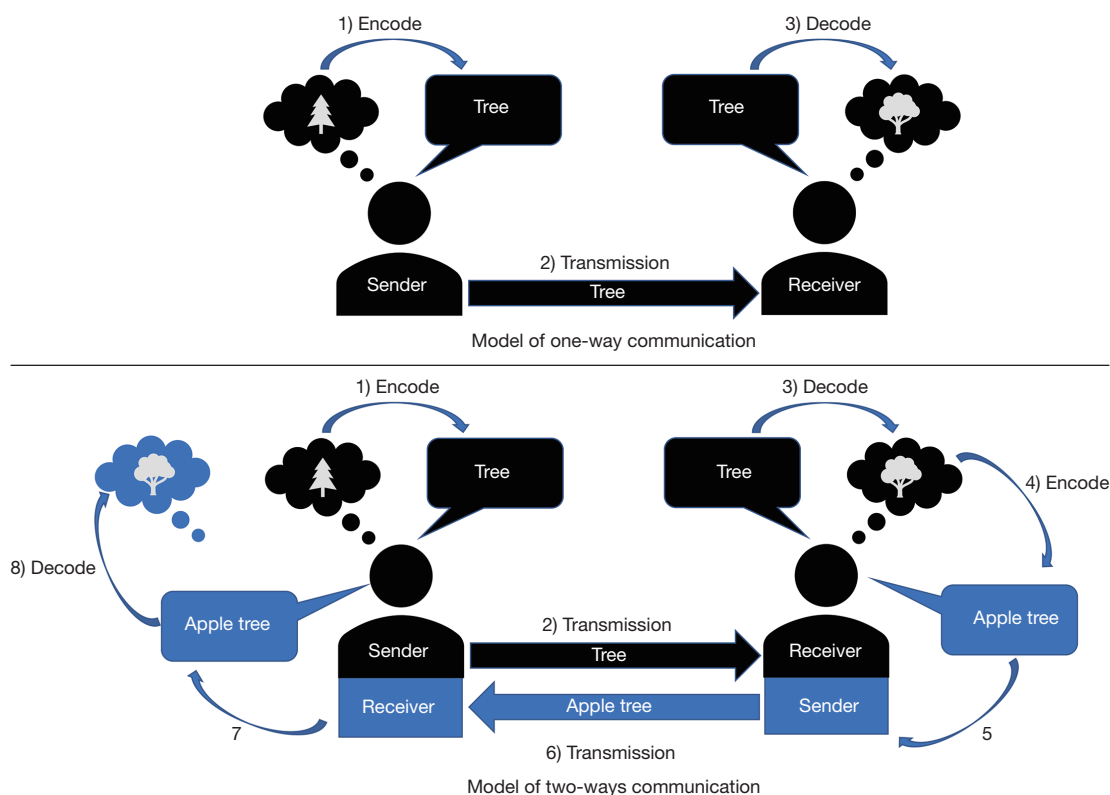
1) Encode

Tree

3) Decode

Tree

Sender

2) Transmission

Tree

Receiver

Model of one-way communication

1) Encode

Tree

3) Decode

Tree

4) Encode

8) Decode

Apple tree

Sender

2) Transmission

Tree

Receiver

Apple tree

Receiver

Apple tree

Sender

7

6) Transmission

5

Model of two-ways communication